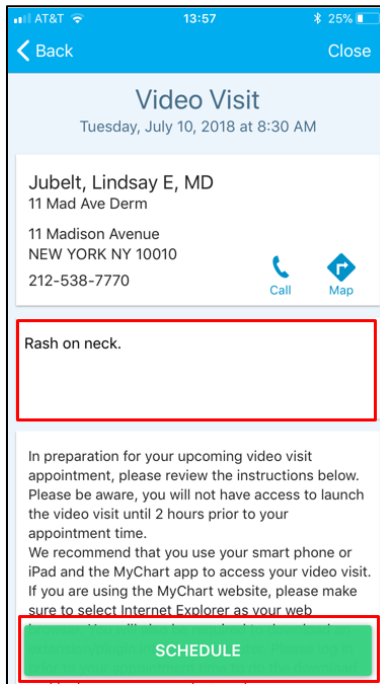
AT&T 13:57 25%

Back Close

Video Visit
Tuesday, July 10, 2018 at 8:30 AM

Jubelt, Lindsay E, MD
11 Mad Ave Derm

11 Madison Avenue
NEW YORK NY 10010

212-538-7770

Call Map

Rash on neck.

In preparation for your upcoming video visit appointment, please review the instructions below. Please be aware, you will not have access to launch the video visit until 2 hours prior to your appointment time.
We recommend that you use your smart phone or iPad and the MyChart app to access your video visit. If you are using the MyChart website, please make sure to select Internet Explorer as your web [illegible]

SCHEDULE